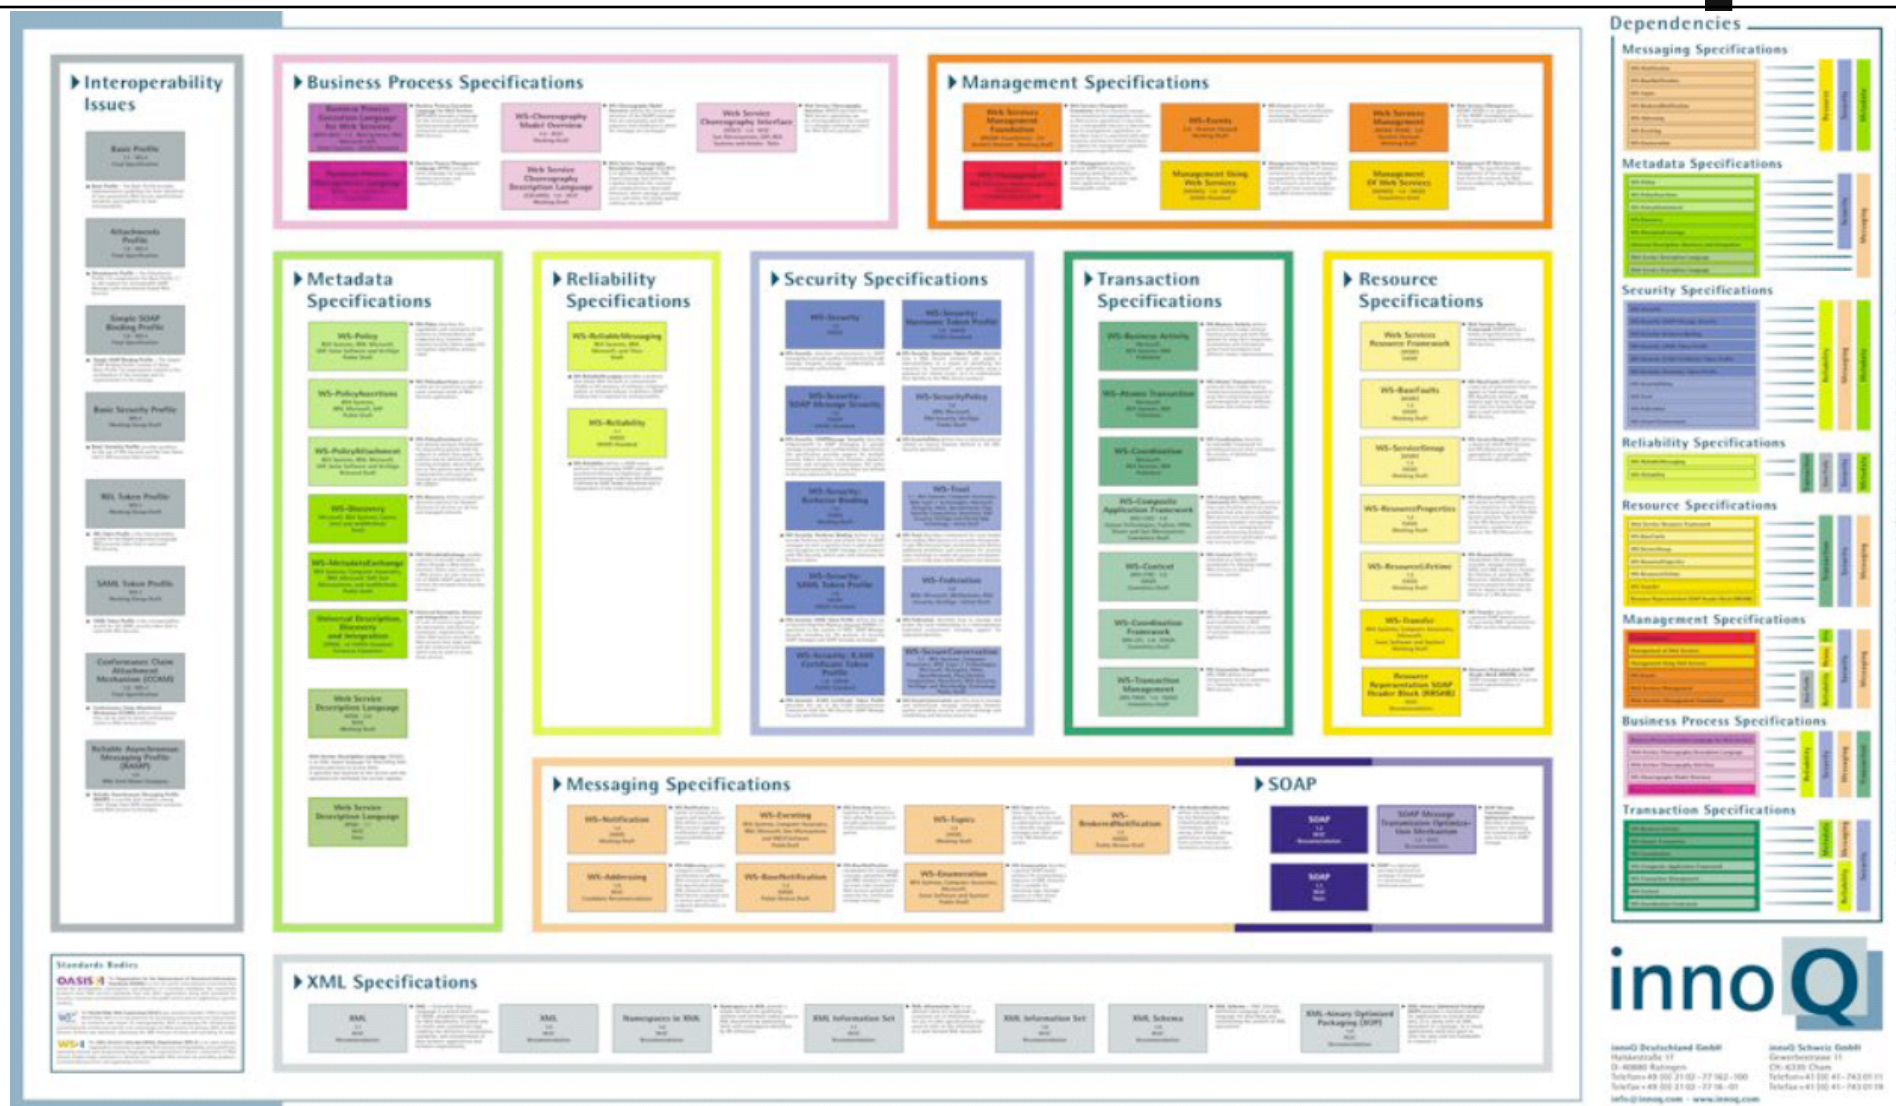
Interoperability Issues

Basic Profile

Attachments Profile

Simple SOAP Binding Profile

Basic Security Profile

REL Token Profile

SAML Token Profile

Conformance Claim Attachment Mechanism (CCAM)

Reliable Asynchronous Messaging Profile (RAMP)

Standards Bodies

OASIS

W3C

WS-I

Business Process Specifications

WS-Choreography Model Overview

Web Service Choreography Interface

Web Service Choreography Description Language

Management Specifications

WS-Events

Management Using Web Services

Management Of Web Services

Metadata Specifications

WS-Policy

WS-PolicyAssertions

WS-PolicyAttachment

WS-Discovery

WS-MetadataExchange

Universal Description, Discovery and Integration

Web Service Description Language

Web Service Description Language

Reliability Specifications

WS-ReliableMessaging

WS-Reliability

Security Specifications

WS-Security

WS-SecurityPolicy

WS-Trust

WS-Federation

WS-SecureConversation

Transaction Specifications

WS-Business Activity

WS-Atomic Transaction

WS-Coordination

WS-Composite Application Framework

WS-Context

WS-Coordination Framework

WS-Transaction Management

Resource Specifications

Web Services Resource Framework

WS-BaseFaults

WS-ServiceGroup

WS-ResourceProperties

WS-ResourceLifetime

WS-Transfer

Resource Representation SOAP Header Block (RRSHB)

Messaging Specifications

WS-Notification

WS-Eventing

WS-Topics

WS-BrokeredNotification

WS-Addressing

WS-BaseNotification

WS-Enumeration

SOAP

SOAP

SOAP Message Transmission Optimization Mechanism

SOAP

XML Specifications

XML

XML

Namespaces in XML

XML Information Set

XML Information Set

XML Schema

XML-binary Optimized Packaging (XOP)

Dependencies

Messaging Specifications

Metadata Specifications

Security Specifications

Reliability Specifications

Resource Specifications

Management Specifications

Business Process Specifications

Transaction Specifications

innoQ

innoQ Deutschland GmbH

innoQ Schweiz GmbH

info@innoq.com · www.innoq.com